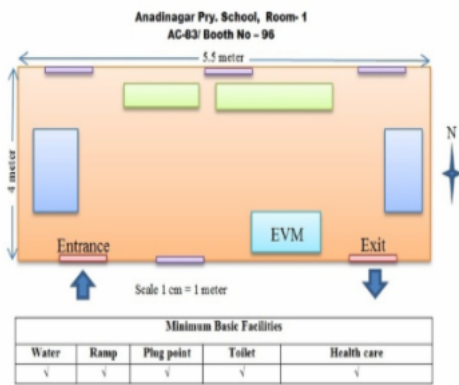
Anadinagar Pry. School, Room- 1
AC-83/ Booth No – 96

5.5 meter

4 meter

N

Entrance

EVM

Exit

Scale 1 cm = 1 meter

| Minimum Basic Facilities | | | | |
|---|---|---|---|---|
| Water | Ramp | Plug point | Toilet | Health care |
| √ | √ | √ | √ | √ |